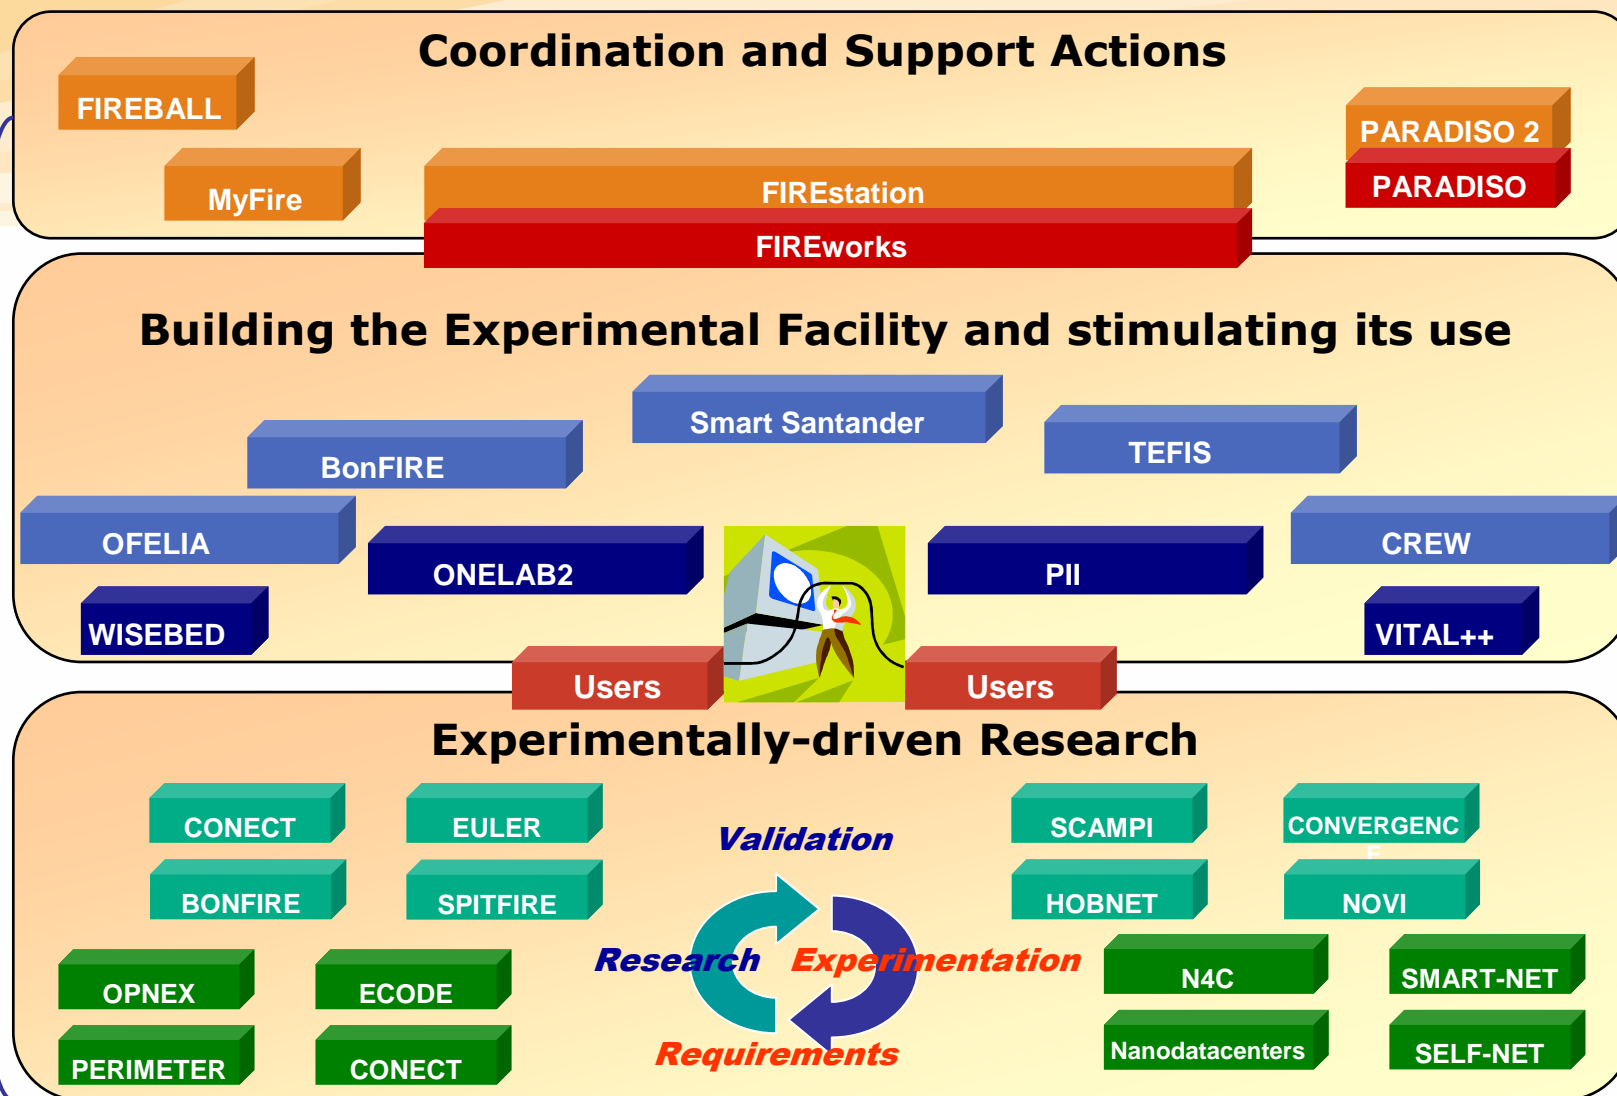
Coordination and Support Actions

FIREBALL

MyFire

FIREstation

FIREworks

PARADISO 2

PARADISO

Building the Experimental Facility and stimulating its use

Smart Santander

BonFIRE

TEFIS

OFELIA

ONELAB2

PII

CREW

WISEBED

VITAL++

Users

Users

Experimentally-driven Research

CONECT

EULER

Validation

SCAMPI

CONVERGENCE

BONFIRE

SPITFIRE

HOBNET

NOVI

Research

Experimentation

OPNEX

ECODE

N4C

SMART-NET

PERIMETER

CONECT

Requirements

Nanodatacenters

SELF-NET